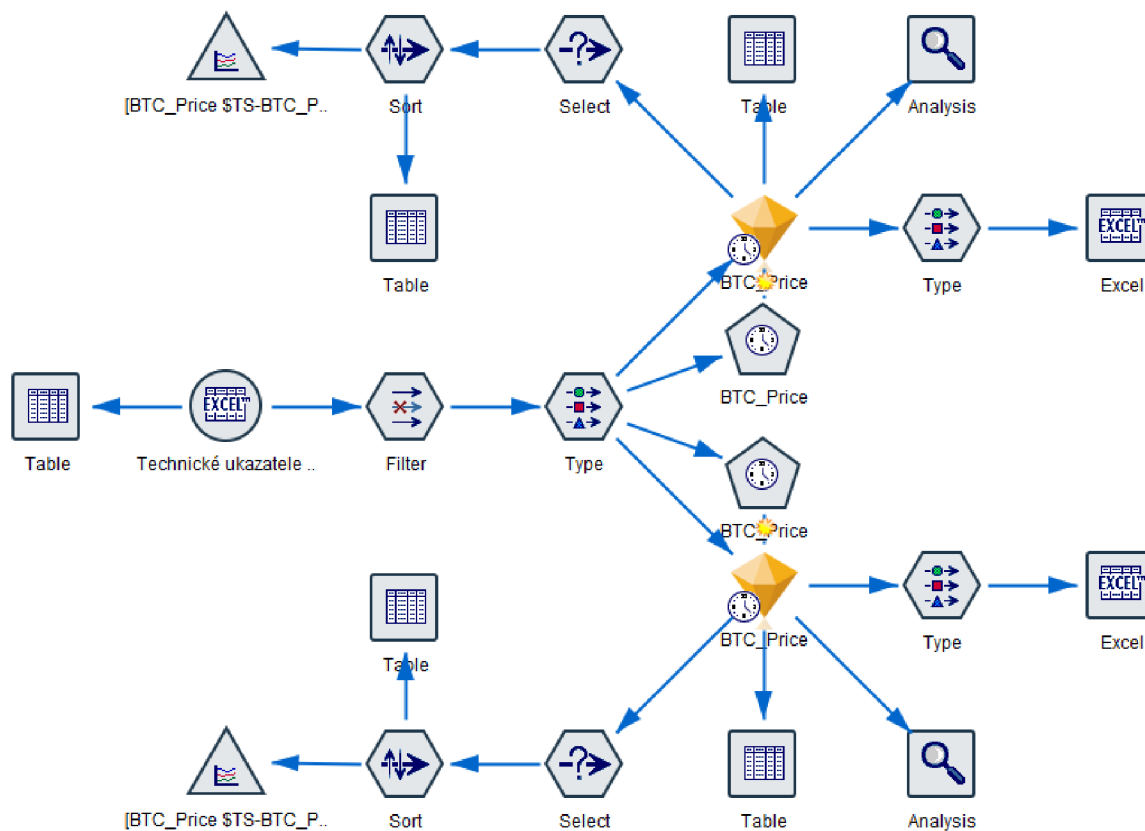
[BTC_Price $TS-BTC_P..

Sort

Select

Table

Analysis

Table

BTC_Price

Type

Excel

BTC_Price

Table

Technické ukazatele ..

Filter

Type

BTC_Price

BTC_Price

Type

Excel

Table

[BTC_Price $TS-BTC_P..

Sort

Select

Table

Analysis